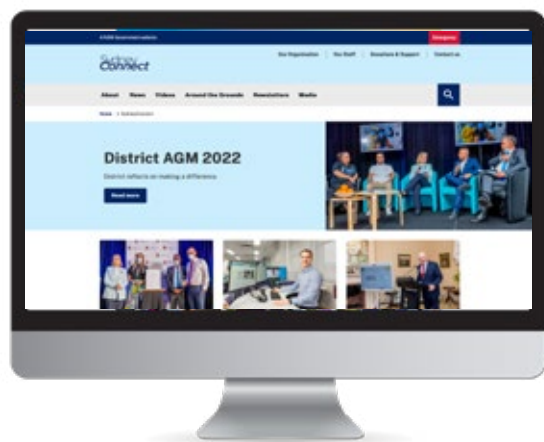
A NSW Government website

Sydney Connect

Our Organisation | Our Staff | Donations & Support | Contact us

About News Videos Around the Grounds Newsletters Media

Home > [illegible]

District AGM 2022

District reflects on making a difference

Read more